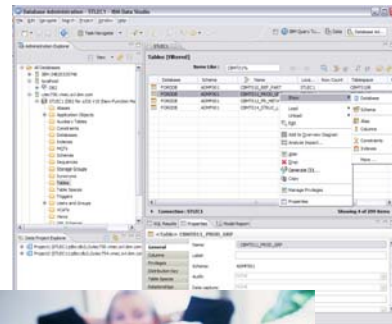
Database Administration - STLEC1 - IBM Data Studio

Administration Explorer

STLEC1

Tables [Filtered]

Name Like: CBMTO%

| Database | Schema | Name | Lock... | Row Count | Tablespace |
|---|---|---|---|---|---|
| FOR0206 | ADMF001 | CBMTO1_SKF_PART | | | CBMTO1SK |
| FOR0206 | ADMF001 | CBMTO1_PROD_GRP | | | |
| FOR0206 | ADMF001 | CBMTO1_PO_HIST | | | |
| FOR0206 | ADMF001 | CBMTO1_STILE_C | | | |

Load
Unload
Add to Overview Diagram
Analyze Impact...
Alter
Drop
Generate DDL...
Clone
Manage Privileges
Properties

Database
Table
Alias
Column
Constraints
Indexes
More...

Connection: STLEC1

Showing 4 of 289 items

SQL Results Properties Model Report

Table CBMTO1_PROD_GRP

General
Columns
Privileges
Distribution Key
Table Spaces
Relationships

Name: CBMTO1_PROD_GRP
Label:
Schema: ADMF001
Audit:

Data Project Explorer